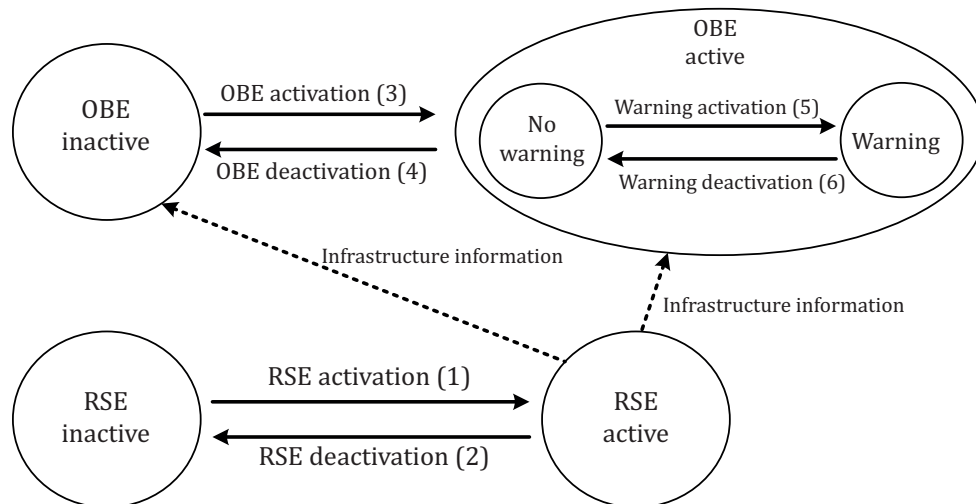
OBE inactive

OBE activation (3)

OBE deactivation (4)

OBE active

No warning

Warning activation (5)

Warning deactivation (6)

Warning

Infrastructure information

Infrastructure information

RSE inactive

RSE activation (1)

RSE deactivation (2)

RSE active